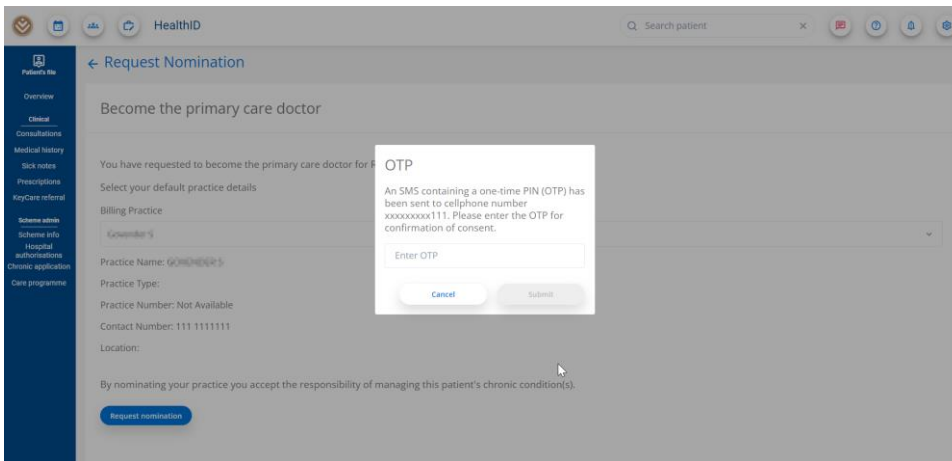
HealthID

Search patient

×

Patient's file

Overview

Clinical

Consultations

Medical history

Sick notes

Prescriptions

KeyCare referral

Scheme admin

Scheme info

Hospital authorisations

Chronic application

Care programme

← Request Nomination

Become the primary care doctor

You have requested to become the primary care doctor for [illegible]

Select your default practice details

Billing Practice

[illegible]

Practice Name: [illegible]

Practice Type:

Practice Number: Not Available

Contact Number: 111 1111111

Location:

By nominating your practice you accept the responsibility of managing this patient's chronic condition(s).

Request nomination

OTP

An SMS containing a one-time PIN (OTP) has been sent to cellphone number xxxxxxxxx111. Please enter the OTP for confirmation of consent.

Enter OTP

Cancel

Submit